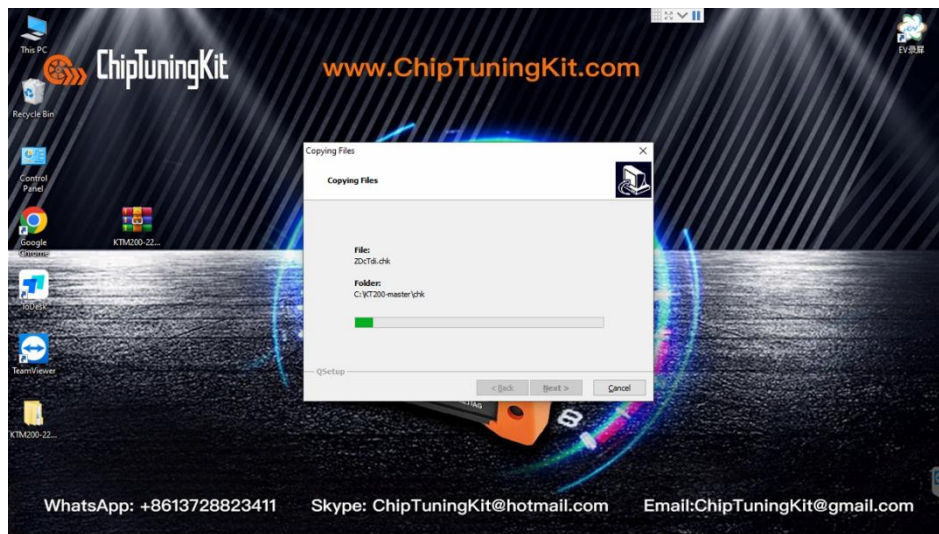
This PC

ChipTuningKit

www.ChipTuningKit.com

EV录屏

Recycle Bin

Control Panel

Google Chrome

KTM200-22...

ToDesk

TeamViewer

KTM200-22...

Copying Files

Copying Files

File:
ZDcTdi.chk

Folder:
C:\KT200-master\chk

QSetup

< Back

Next >

Cancel

WhatsApp: +8613728823411 Skype: ChipTuningKit@hotmail.com Email:ChipTuningKit@gmail.com